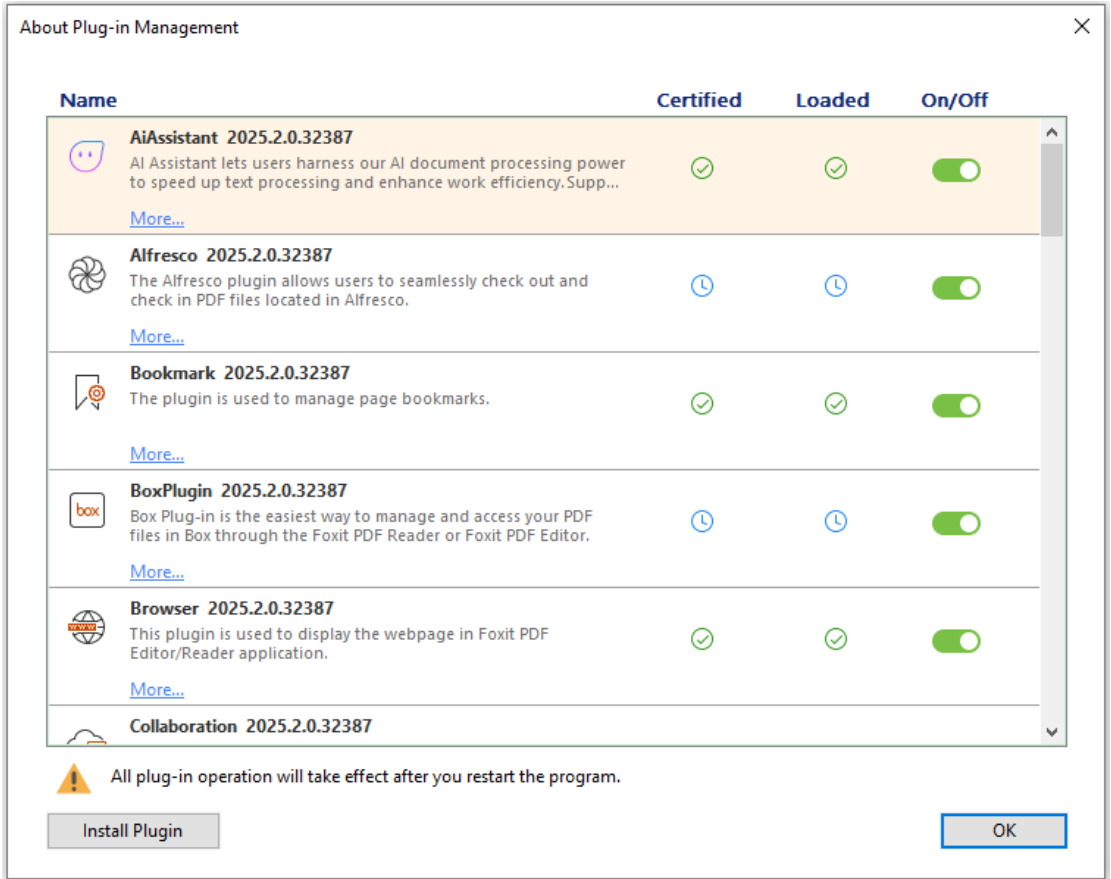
About Plug-in Management

| Name | Certified | Loaded | On/Off |
|---|---|---|---|
| AiAssistant 2025.2.0.32387 AI Assistant lets users harness our AI document processing power to speed up text processing and enhance work efficiency. Supp... More... | | | |
| Alfresco 2025.2.0.32387 The Alfresco plugin allows users to seamlessly check out and check in PDF files located in Alfresco. More... | | | |
| Bookmark 2025.2.0.32387 The plugin is used to manage page bookmarks. More... | | | |
| BoxPlugin 2025.2.0.32387 Box Plug-in is the easiest way to manage and access your PDF files in Box through the Foxit PDF Reader or Foxit PDF Editor. More... | | | |
| Browser 2025.2.0.32387 This plugin is used to display the webpage in Foxit PDF Editor/Reader application. More... | | | |
| Collaboration 2025.2.0.32387 | | | |

box

WWW

All plug-in operation will take effect after you restart the program.

Install Plugin

OK